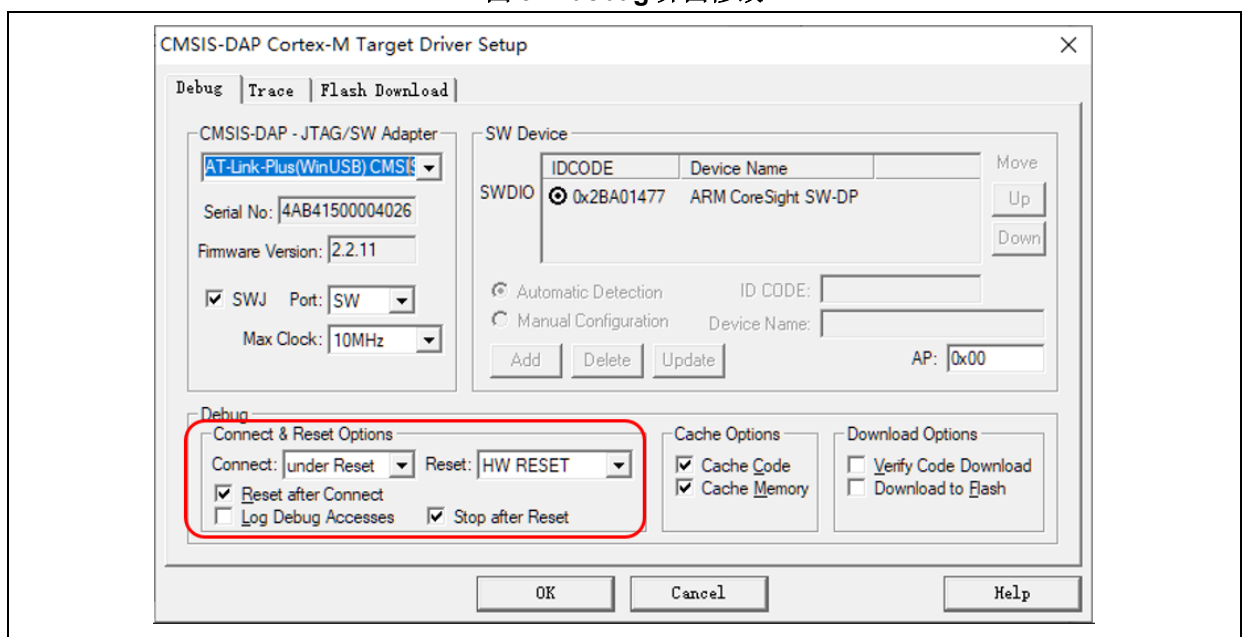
CMSIS-DAP Cortex-M Target Driver Setup

Debug | Trace | Flash Download

CMSIS-DAP - JTAG/SW Adapter
AT-Link-Plus(WinUSB) CMSIS
Serial No: 4AB41500004026
Firmware Version: 2.2.11
SWJ Port: SW
Max Clock: 10MHz

SW Device

| | IDCODE | Device Name |
|---|---|---|
| SWDIO | 0x2BA01477 | ARM CoreSight SW-DP |

Move
Up
Down

Automatic Detection
Manual Configuration
ID CODE:
Device Name:
Add Delete Update
AP: 0x00

Debug
Connect & Reset Options
Connect: under Reset Reset: HW RESET
Reset after Connect
Log Debug Accesses Stop after Reset

Cache Options
Cache Code
Cache Memory

Download Options
Verify Code Download
Download to Flash

OK Cancel Help